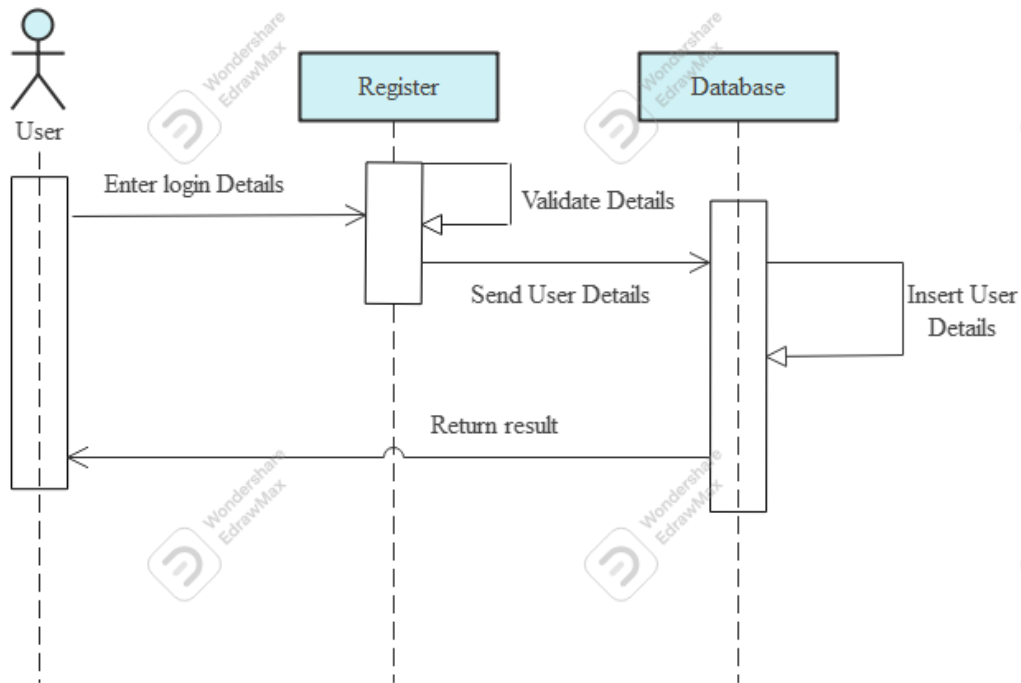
User

Register

Database

Wondershare EdrawMax

Wondershare EdrawMax

Enter login Details

Validate Details

Send User Details

Insert User Details

Return result

Wondershare EdrawMax

Wondershare EdrawMax